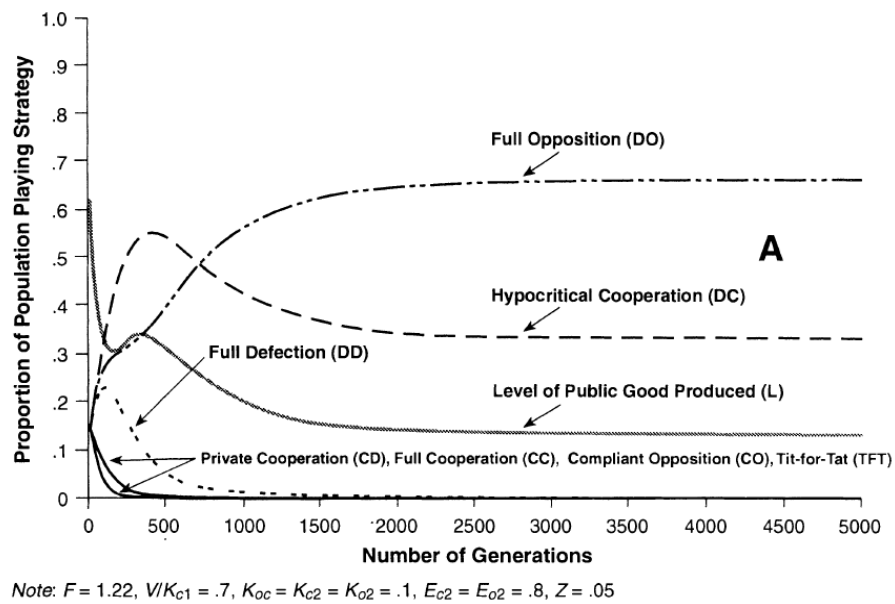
1.0
.9
.8
.7
.6
.5
.4
.3
.2
.1
0

Proportion of Population Playing Strategy

Full Opposition (DO)

A

Hypocritical Cooperation (DC)

Full Defection (DD)

Level of Public Good Produced (L)

Private Cooperation (CD), Full Cooperation (CC), Compliant Opposition (CO), Tit-for-Tat (TFT)

0 500 1000 1500 2000 2500 3000 3500 4000 4500 5000

Number of Generations

Note: $F = 1.22$, $V/K_{c1} = .7$, $K_{oc} = K_{c2} = K_{o2} = .1$, $E_{c2} = E_{o2} = .8$, $Z = .05$